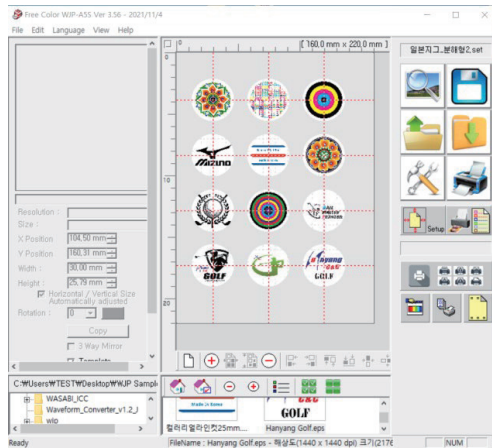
Free Color WJP-A5S Ver 3.56 - 2021/11/4

File Edit Language View Help

[ 160.0 mm × 220.0 mm ]

일본지그_분해형2.set

Mizuno

Hanyang GOLF

GOLF

Setup

Resolution :
Size :
X Position 104.50 mm
Y Position 160.31 mm
Width : 30.00 mm
Height : 25.79 mm
Horizontal / Vertical Size Automatically adjusted
Rotation : 0
Copy
3 Way Mirror
Template

C:\Users\TEST\Desktop\WJP Sampl
WASABI_ICC
Waveform_Converter_v1.2_J
WJP

Made in Korea
GOLF
컬러리얼라인컷25mm....
Hanyang Golf.eps

Ready
FileName : Hanyang Golf.eps - 해상도(1440 x 1440 dpi) 크기(2176
NUM